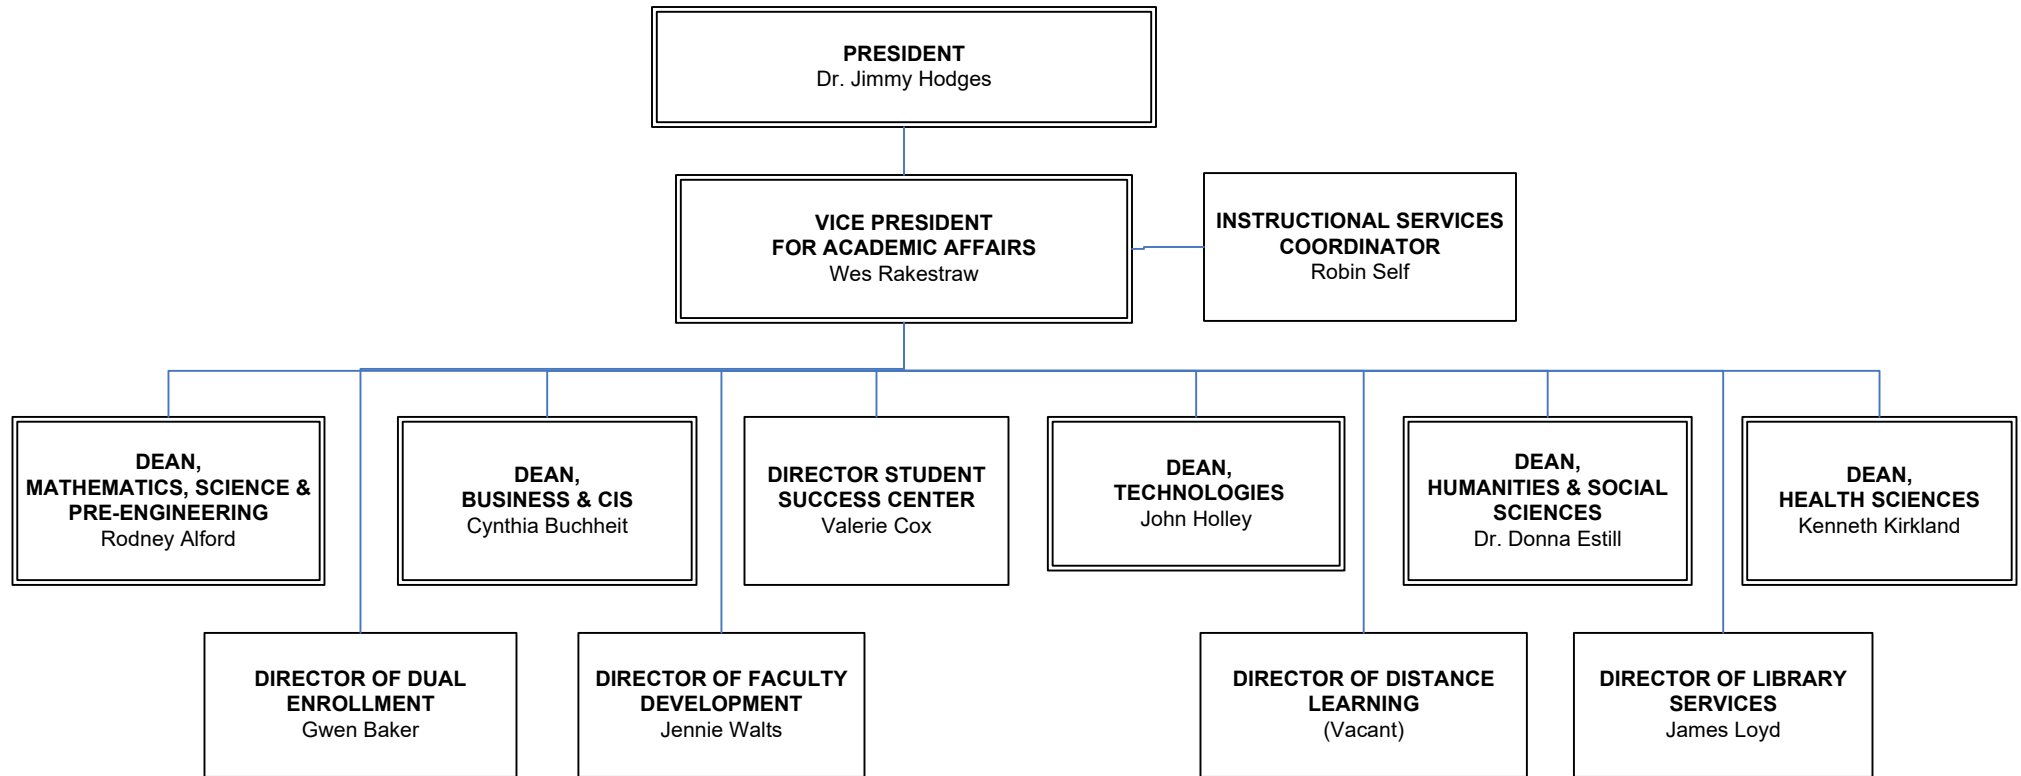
PRESIDENT
Dr. Jimmy Hodges

VICE PRESIDENT
FOR ACADEMIC AFFAIRS
Wes Rakestraw

INSTRUCTIONAL SERVICES COORDINATOR
Robin Self

DEAN,
MATHEMATICS, SCIENCE & PRE-ENGINEERING
Rodney Alford

DEAN,
BUSINESS & CIS
Cynthia Buchheit

DIRECTOR STUDENT SUCCESS CENTER
Valerie Cox

DEAN,
TECHNOLOGIES
John Holley

DEAN,
HUMANITIES & SOCIAL SCIENCES
Dr. Donna Estill

DEAN,
HEALTH SCIENCES
Kenneth Kirkland

DIRECTOR OF DUAL ENROLLMENT
Gwen Baker

DIRECTOR OF FACULTY DEVELOPMENT
Jennie Walts

DIRECTOR OF DISTANCE LEARNING
(Vacant)

DIRECTOR OF LIBRARY SERVICES
James Loyd